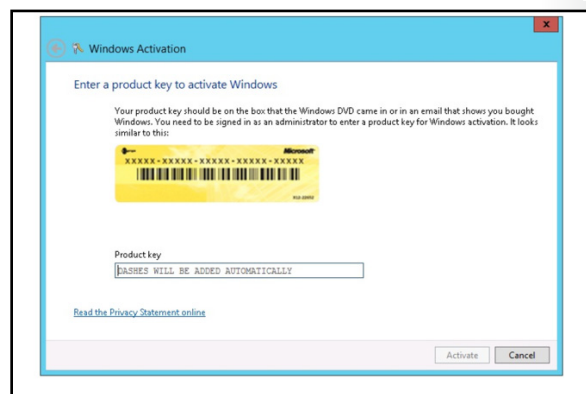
Windows Activation

Enter a product key to activate Windows

Your product key should be on the box that the Windows DVD came in or in an email that shows you bought Windows. You need to be signed in as an administrator to enter a product key for Windows activation. It looks similar to this:

Microsoft
XXXXX-XXXXX-XXXXX-XXXXX-XXXXX

Product key
DASHES WILL BE ADDED AUTOMATICALLY

Read the Privacy Statement online

Activate
Cancel